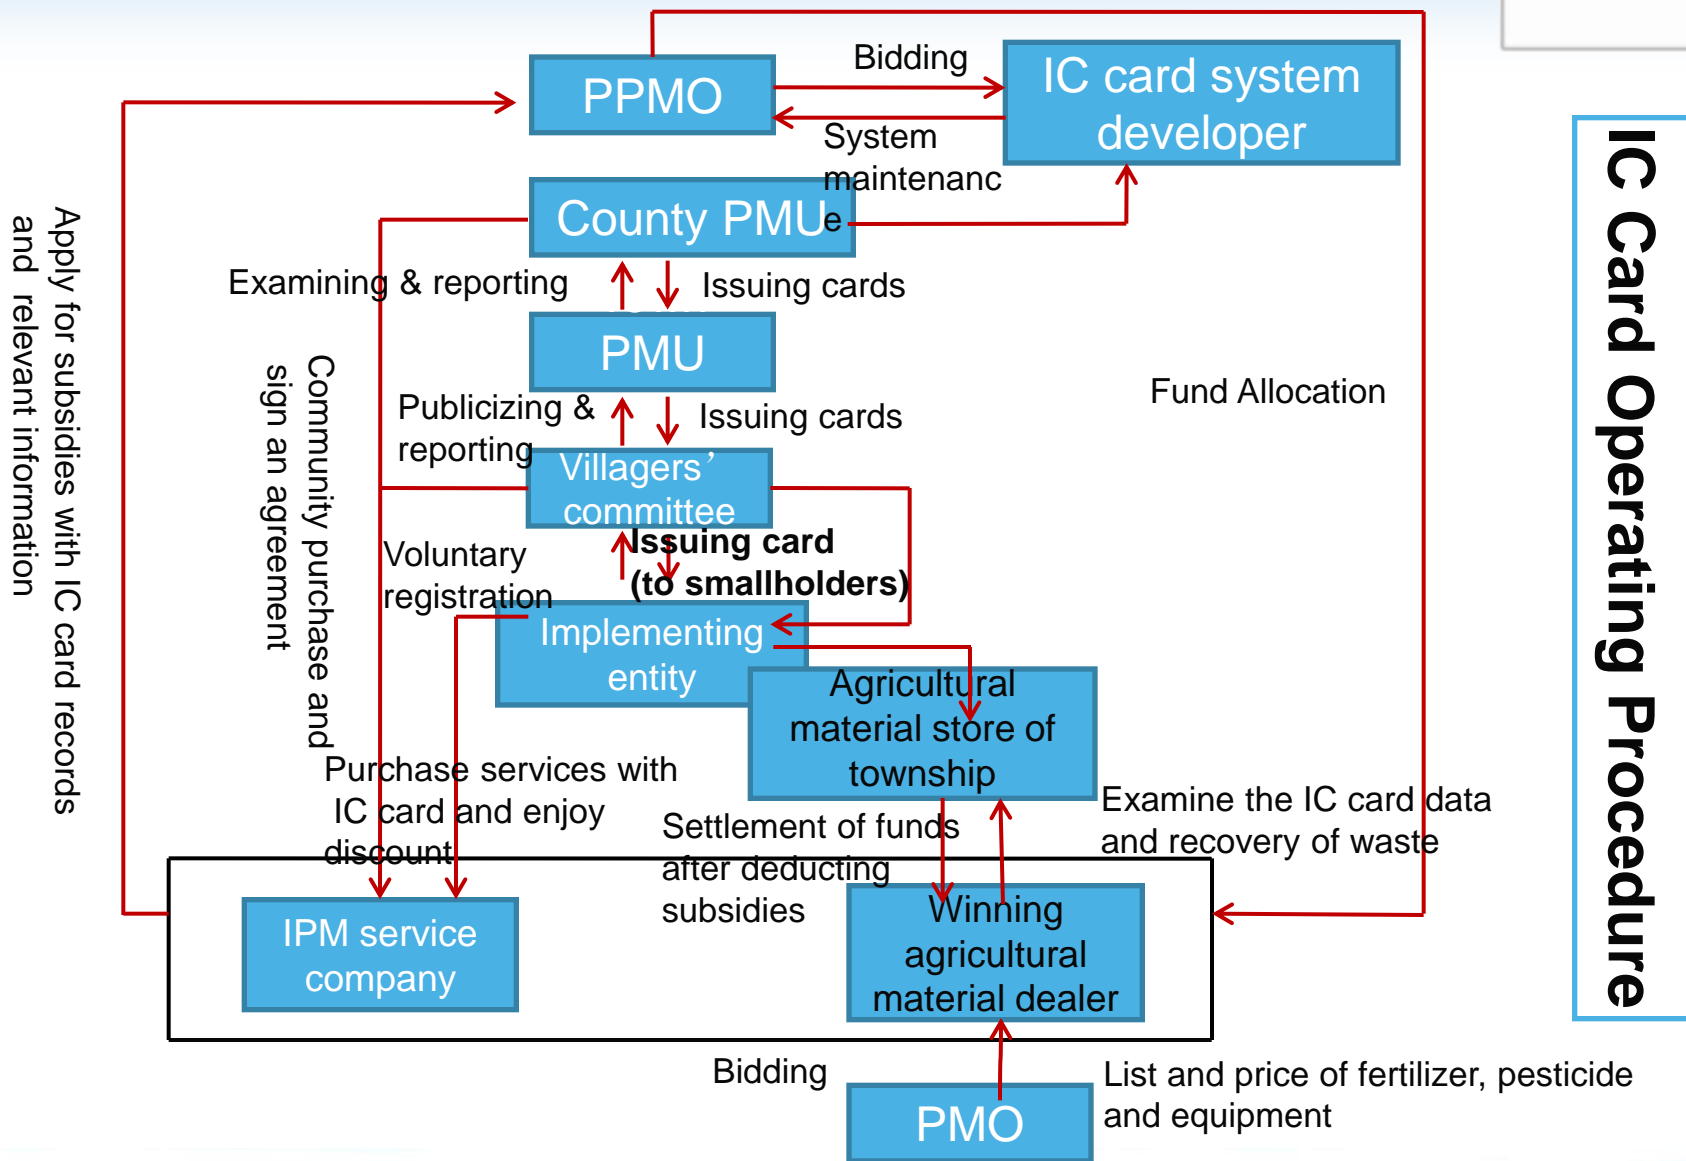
IC Card Operating Procedure

PPMO

Bidding

IC card system developer

System maintenance

County PMU

Examining & reporting

Issuing cards

PMU

Publicizing & reporting

Issuing cards

Fund Allocation

Villagers' committee

Voluntary registration

Issuing card (to smallholders)

Implementing entity

Agricultural material store of township

Apply for subsidies with IC card records and relevant information

Community purchase and sign an agreement

Purchase services with IC card and enjoy discount

Settlement of funds after deducting subsidies

Examine the IC card data and recovery of waste

IPM service company

Winning agricultural material dealer

Bidding

PMO

List and price of fertilizer, pesticide and equipment